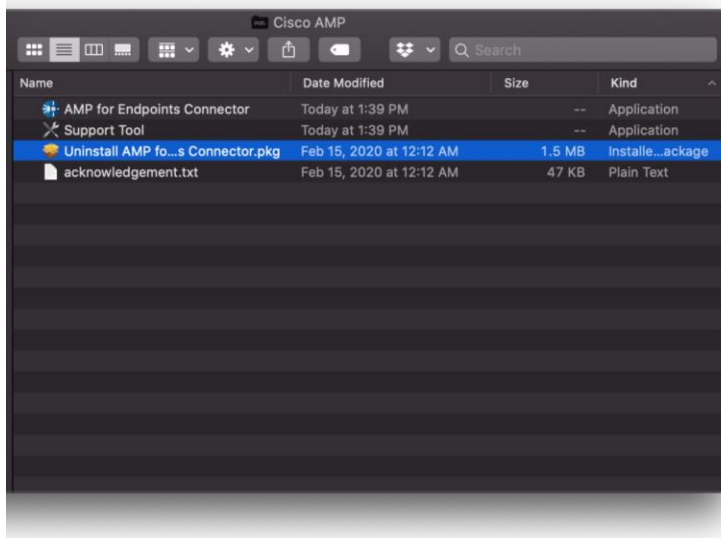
Cisco AMP

Search

| Name | Date Modified | Size | Kind |
|---|---|---|---|
| AMP for Endpoints Connector | Today at 1:39 PM | -- | Application |
| Support Tool | Today at 1:39 PM | -- | Application |
| Uninstall AMP fo...s Connector.pkg | Feb 15, 2020 at 12:12 AM | 1.5 MB | Installe...ackage |
| acknowledgement.txt | Feb 15, 2020 at 12:12 AM | 47 KB | Plain Text |